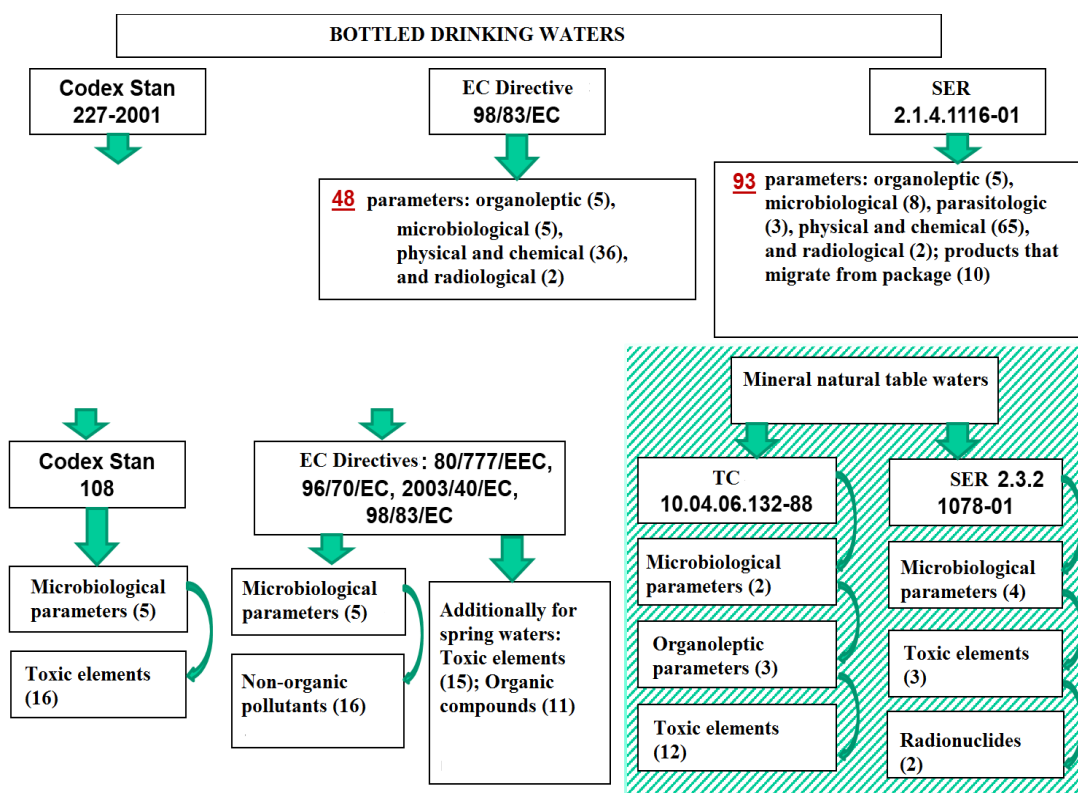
BOTTLED DRINKING WATERS

Codex Stan 227-2001

EC Directive 98/83/EC

SER 2.1.4.1116-01

48 parameters: organoleptic (5), microbiological (5), physical and chemical (36), and radiological (2)

93 parameters: organoleptic (5), microbiological (8), parasitologic (3), physical and chemical (65), and radiological (2); products that migrate from package (10)

Mineral natural table waters

Codex Stan 108

EC Directives: 80/777/EEC, 96/70/EC, 2003/40/EC, 98/83/EC

TC 10.04.06.132-88

SER 2.3.2 1078-01

Microbiological parameters (5)

Toxic elements (16)

Microbiological parameters (5)

Non-organic pollutants (16)

Additionally for spring waters: Toxic elements (15); Organic compounds (11)

Microbiological parameters (2)

Organoleptic parameters (3)

Toxic elements (12)

Microbiological parameters (4)

Toxic elements (3)

Radionuclides (2)